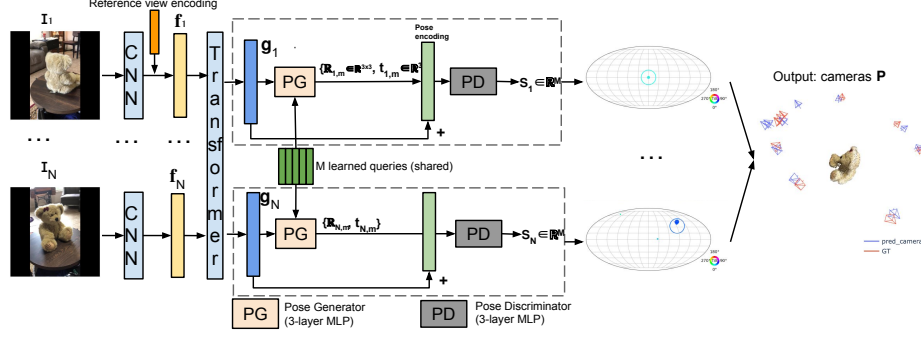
Reference view encoding

$\mathbf{I}_1$

$\mathbf{f}_1$

CNN

Transformer

$\mathbf{g}_1$

PG

$\{\mathbf{R}_{1,m} \in \mathbb{R}^{3\times3}, \mathbf{t}_{1,m} \in \mathbb{R}^3\}$

Pose encoding

PD

$\mathbf{S}_1 \in \mathbb{R}^M$

+

Output: cameras $\mathbf{P}$

...

M learned queries (shared)

$\mathbf{I}_N$

$\mathbf{f}_N$

CNN

$\mathbf{g}_N$

PG

$\{\mathbf{R}_{N,m}, \mathbf{t}_{N,m}\}$

PD

$\mathbf{S}_N \in \mathbb{R}^M$

+

pred_camera

GT

PG Pose Generator (3-layer MLP)

PD Pose Discriminator (3-layer MLP)